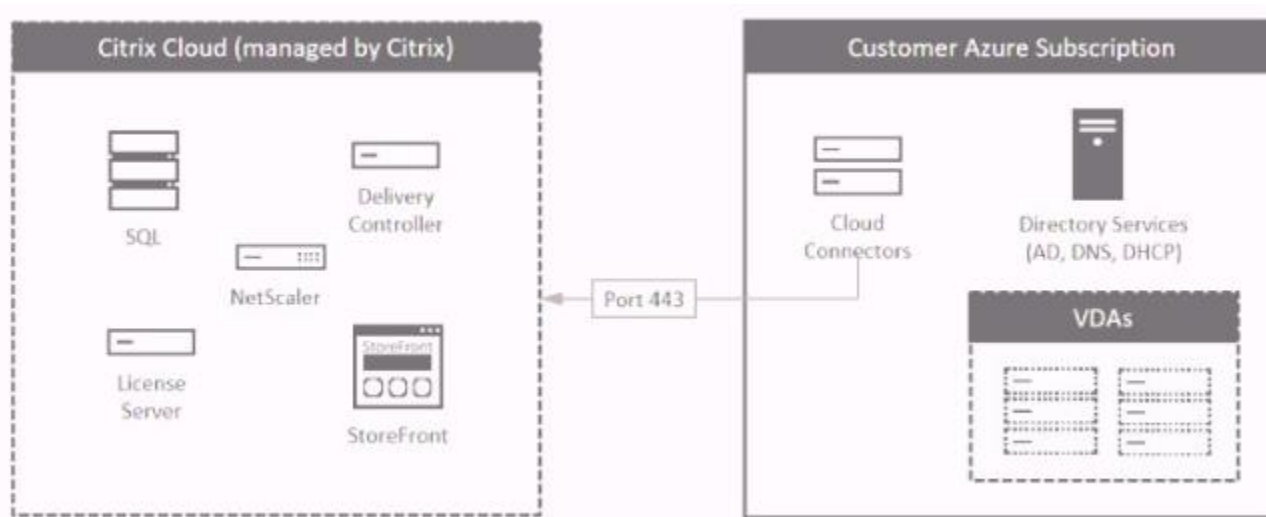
Citrix Cloud (managed by Citrix)

SQL

Delivery Controller

NetScaler

License Server

StoreFront

StoreFront

Port 443

Customer Azure Subscription

Cloud Connectors

Directory Services (AD, DNS, DHCP)

VDAs